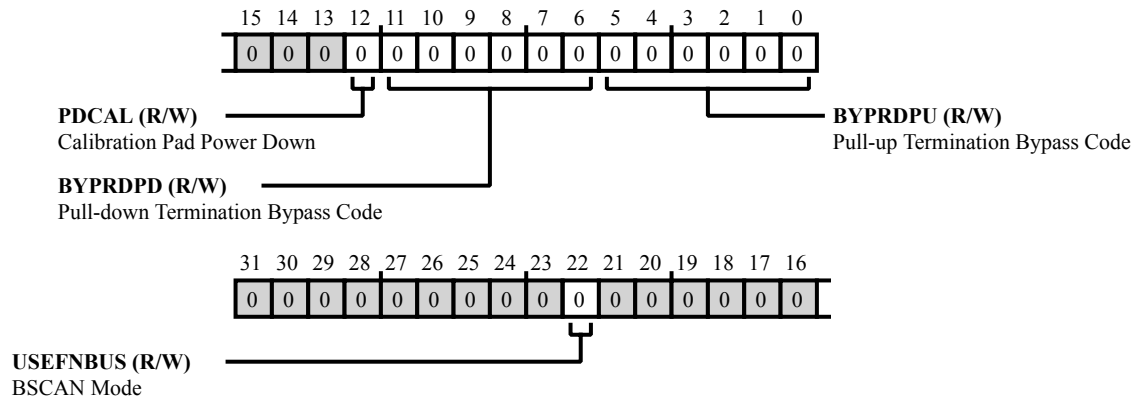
15 14 13 12 11 10 9 8 7 6 5 4 3 2 1 0

| 0 | 0 | 0 | 0 | 0 | 0 | 0 | 0 | 0 | 0 | 0 | 0 | 0 | 0 | 0 | 0 |
|---|---|---|---|---|---|---|---|---|---|---|---|---|---|---|---|

**PDCAL (R/W)**
Calibration Pad Power Down

**BYPRDPU (R/W)**
Pull-up Termination Bypass Code

**BYPRDPD (R/W)**
Pull-down Termination Bypass Code

31 30 29 28 27 26 25 24 23 22 21 20 19 18 17 16

| 0 | 0 | 0 | 0 | 0 | 0 | 0 | 0 | 0 | 0 | 0 | 0 | 0 | 0 | 0 | 0 |
|---|---|---|---|---|---|---|---|---|---|---|---|---|---|---|---|

**USEFNBUS (R/W)**
BSCAN Mode